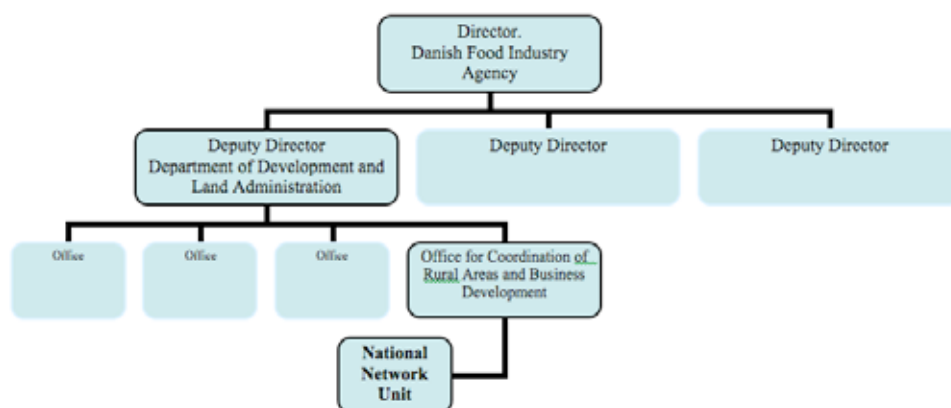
Director.
Danish Food Industry
Agency

Deputy Director
Department of Development and
Land Administration

Deputy Director

Deputy Director

Office

Office

Office

Office for Coordination of
Rural Areas and Business
Development

National
Network
Unit